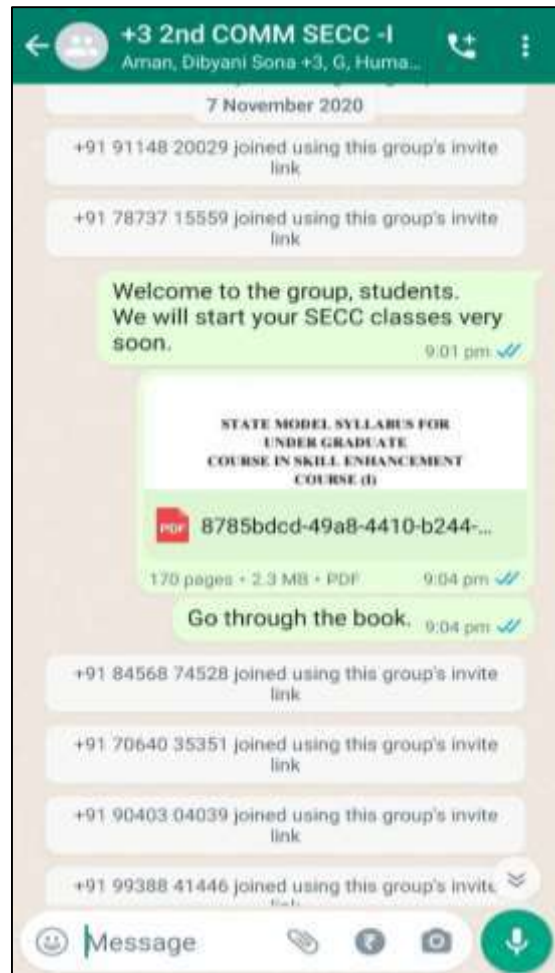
+3 2nd COMM SECC -I
Aman, Dibyani Sona +3, G, Huma...

7 November 2020

+91 91148 20029 joined using this group's invite link

+91 78737 15559 joined using this group's invite link

Welcome to the group, students. We will start your SECC classes very soon.
9:01 pm

STATE MODEL SYLLABUS FOR UNDER GRADUATE COURSE IN SKILL ENHANCEMENT COURSE (I)

PDF 8785bdcd-49a8-4410-b244-...

170 pages • 2.3 MB • PDF
9:04 pm

Go through the book.
9:04 pm

+91 84568 74528 joined using this group's invite link

+91 70640 35351 joined using this group's invite link

+91 90403 04039 joined using this group's invite link

+91 99388 41446 joined using this group's invite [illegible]

Message